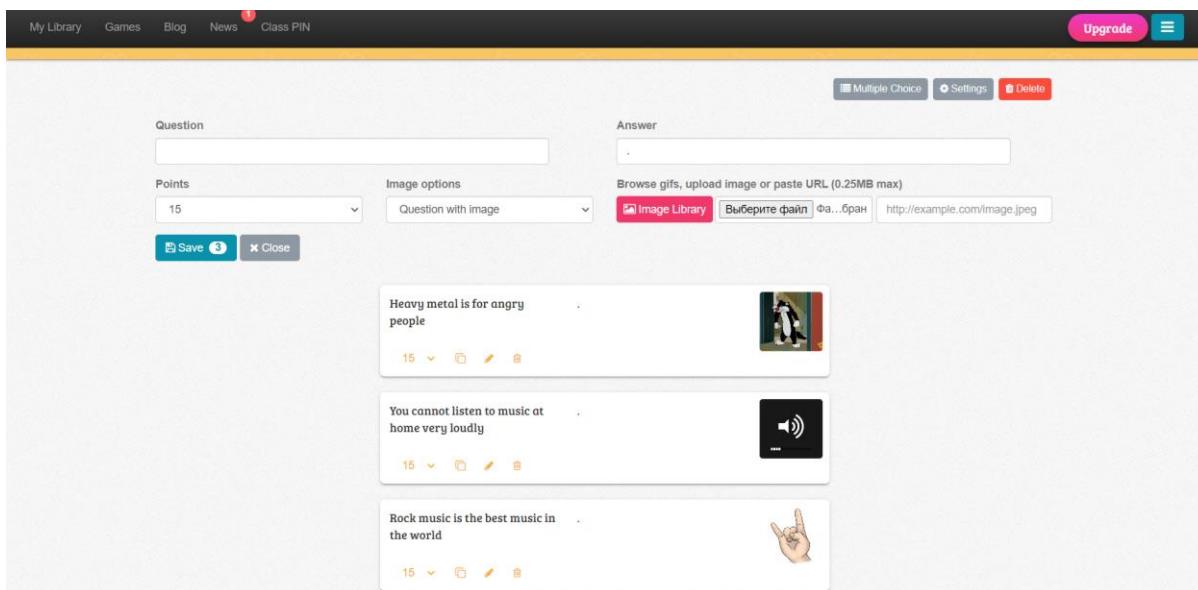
My Library Games Blog News 1 Class PIN

Upgrade

Multiple Choice Settings Delete

Question

Answer

.

Points

15

Image options

Question with image

Browse gifs, upload image or paste URL (0.25MB max)

Image Library Выберите файл Фа…бран http://example.com/image.jpeg

Save 3 Close

Heavy metal is for angry people .

15

You cannot listen to music at home very loudly .

15

Rock music is the best music in the world .

15